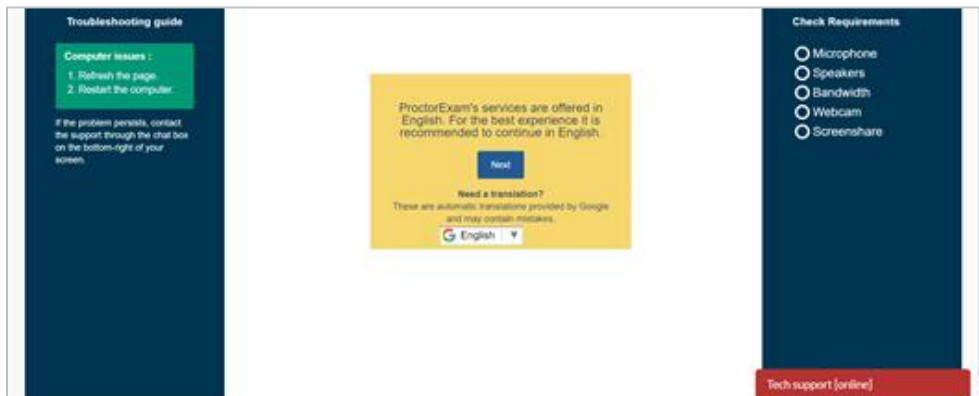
Troubleshooting guide

Computer issues :

1. Refresh the page.
2. Restart the computer.

If the problem persists, contact the support through the chat box on the bottom-right of your screen.

ProctorExam's services are offered in English. For the best experience it is recommended to continue in English.

Next

Need a translation?

These are automatic translations provided by Google and may contain mistakes.

English

Check Requirements

Microphone
Speakers
Bandwidth
Webcam
Screenshare

Tech support [online]